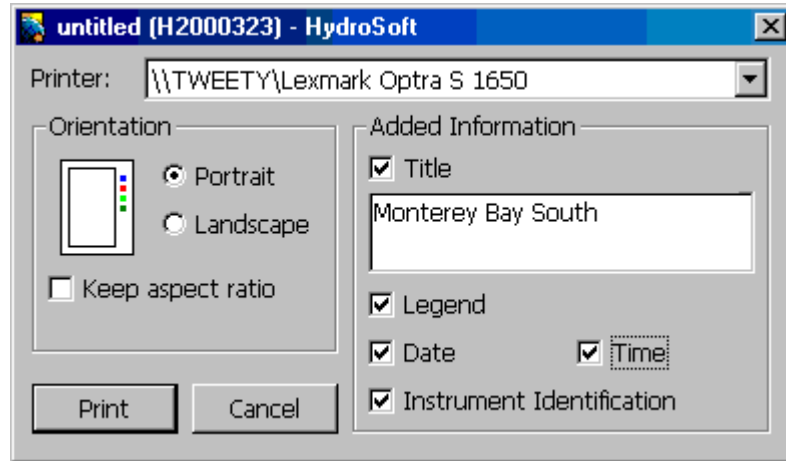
untitled (H2000323) - HydroSoft

Printer: \\TWEETY\Lexmark Optra S 1650

Orientation

Portrait

Landscape

Keep aspect ratio

Added Information

Title

Monterey Bay South

Legend

Date

Time

Instrument Identification

Print

Cancel